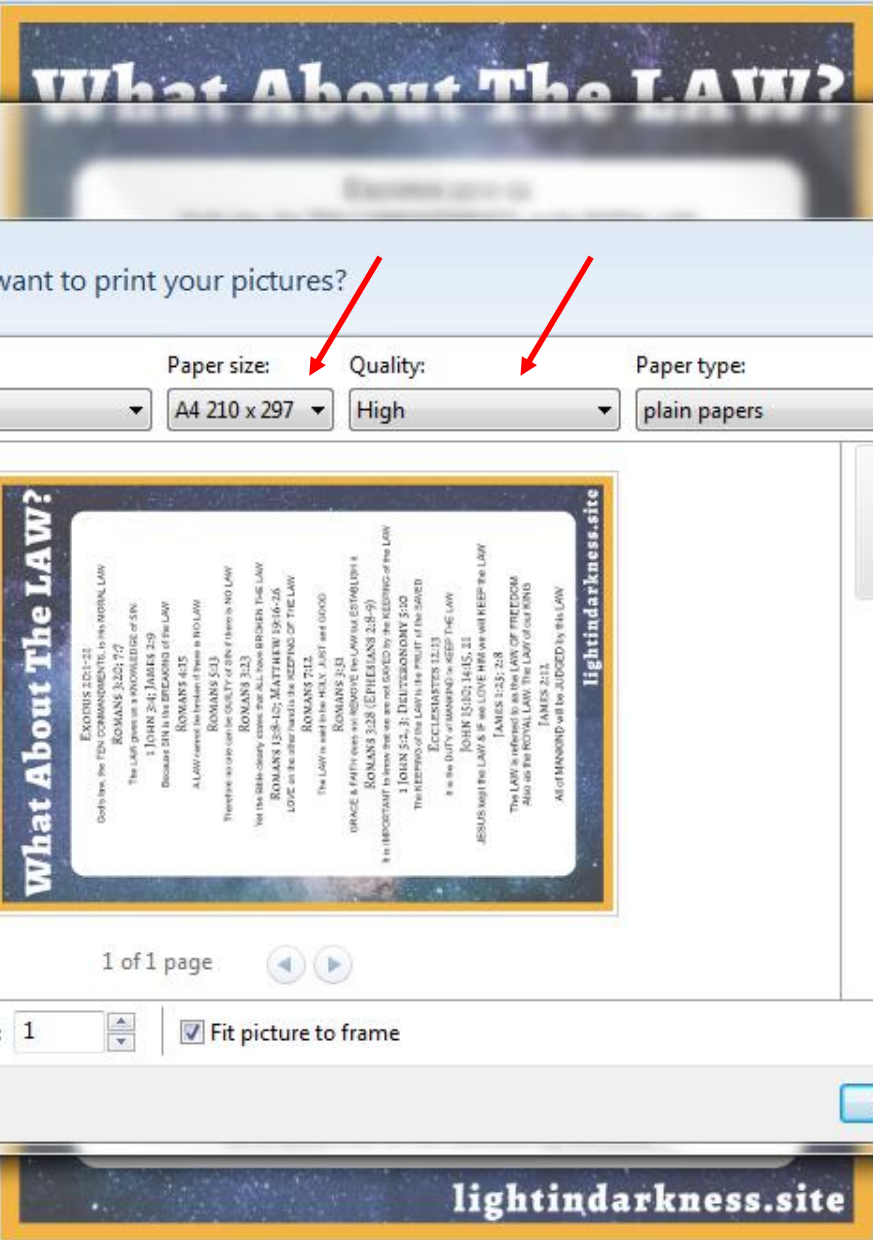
What About The LAW?

want to print your pictures?

Paper size:
A4 210 x 297

Quality:
High

Paper type:
plain papers

What About The LAW?

EXODUS 20:1-21
God's law, the TEN COMMANDMENTS, is His MORAL LAW
ROMANS 3:20; 7:7
The LAW gives us a KNOWLEDGE of SIN
1 JOHN 3:4; JAMES 2:9
Because SIN is the BREAKING of the LAW
ROMANS 4:15
A LAW cannot be broken if there is NO LAW
ROMANS 5:13
Therefore no one can be GUILTY of SIN if there is NO LAW
ROMANS 3:23
Yet the Bible clearly states that ALL have BROKEN THE LAW
ROMANS 13:8-10; MATTHEW 19:16-26
LOVE on the other hand is the KEEPING OF THE LAW
ROMANS 7:12
The LAW is said to be HOLY, JUST and GOOD
ROMANS 3:31
GRACE & FAITH does not REMOVE the LAW but ESTABLISH it
ROMANS 3:28 (EPHESIANS 2:8-9)
It is IMPORTANT to know that we are not SAVED by the KEEPING of the LAW
1 JOHN 5:2, 3; DEUTERONOMY 5:10
The KEEPING of the LAW is the FRUIT of the SAVED
ECCLESIASTES 12:13
It is the DUTY of MANKIND to KEEP THE LAW
JOHN 15:10; 14:15, 21
JESUS kept the LAW & IF we LOVE HIM we will KEEP the LAW
JAMES 1:25; 2:8
The LAW is referred to as the LAW OF FREEDOM
Also as the ROYAL LAW. The LAW of our KING
JAMES 2:12
All of MANKIND will be JUDGED by this LAW

lightindarkness.site

1 of 1 page

1

Fit picture to frame

lightindarkness.site